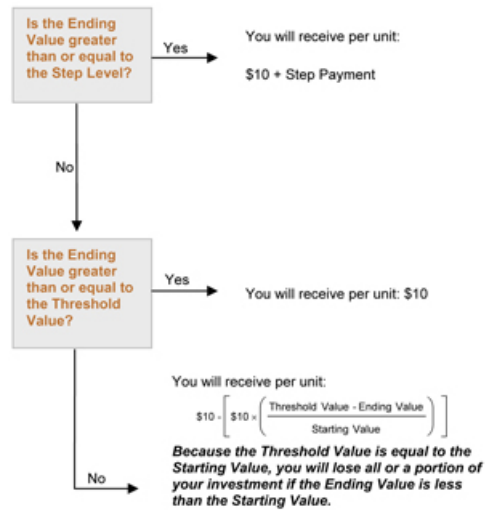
Is the Ending Value greater than or equal to the Step Level?

Yes

You will receive per unit:

$10 + Step Payment

No

Is the Ending Value greater than or equal to the Threshold Value?

Yes

You will receive per unit: $10

No

You will receive per unit:

$\$10 - \left[ \$10 \times \left( \frac{\text{Threshold Value - Ending Value}}{\text{Starting Value}} \right) \right]$

Because the Threshold Value is equal to the Starting Value, you will lose all or a portion of your investment if the Ending Value is less than the Starting Value.